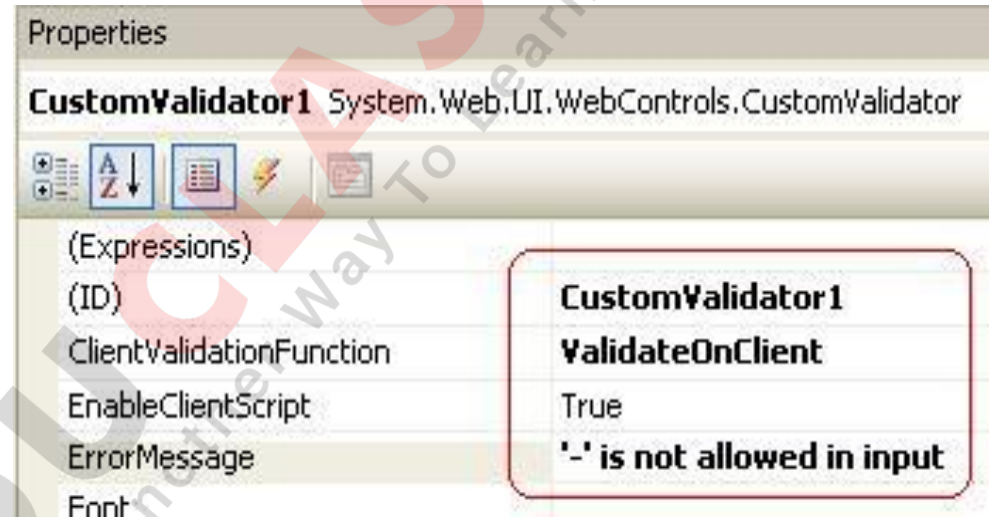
Properties

CustomValidator1 System.Web.UI.WebControls.CustomValidator

| | |
|---|---|
| (Expressions) | |
| (ID) | CustomValidator1 |
| ClientValidationFunction | ValidateOnClient |
| EnableClientScript | True |
| ErrorMessage | '-' is not allowed in input |
| Font | |

Another Way To Learn